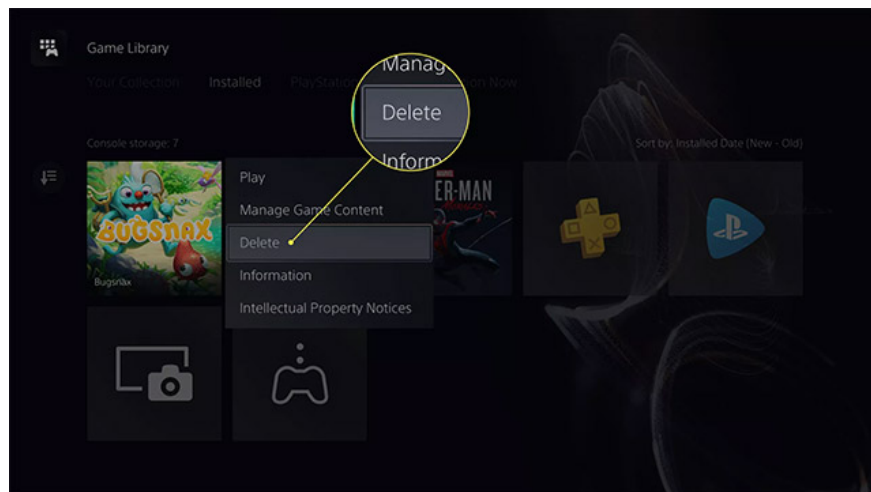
Game Library

Your Collection Installed PlayStation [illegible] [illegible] Now

Manag
Delete
Inform

Console storage: 7

Sort by: Installed Date (New - Old)

BUGSNAX
Bugsnax

Play
Manage Game Content
Delete
Information
Intellectual Property Notices

ER-MAN